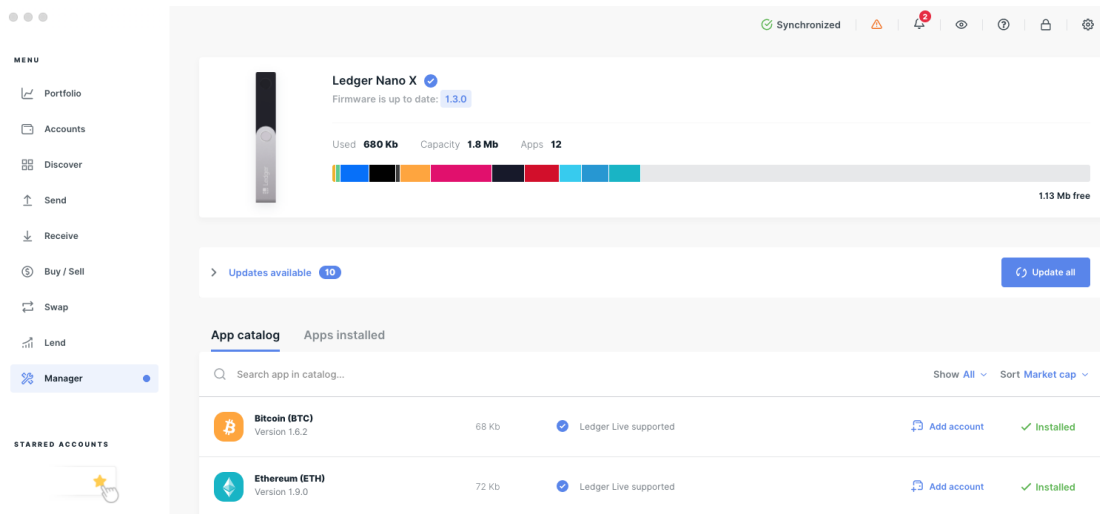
Synchronized

2

MENU

Portfolio

Accounts

Discover

Send

Receive

Buy / Sell

Swap

Lend

Manager

STARRED ACCOUNTS

Ledger Nano X

Firmware is up to date: 1.3.0

Used 680 Kb Capacity 1.8 Mb Apps 12

1.13 Mb free

Updates available 10

Update all

App catalog Apps installed

Search app in catalog...

Show All Sort Market cap

Bitcoin (BTC)
Version 1.6.2

68 Kb

Ledger Live supported

Add account

Installed

Ethereum (ETH)
Version 1.9.0

72 Kb

Ledger Live supported

Add account

Installed